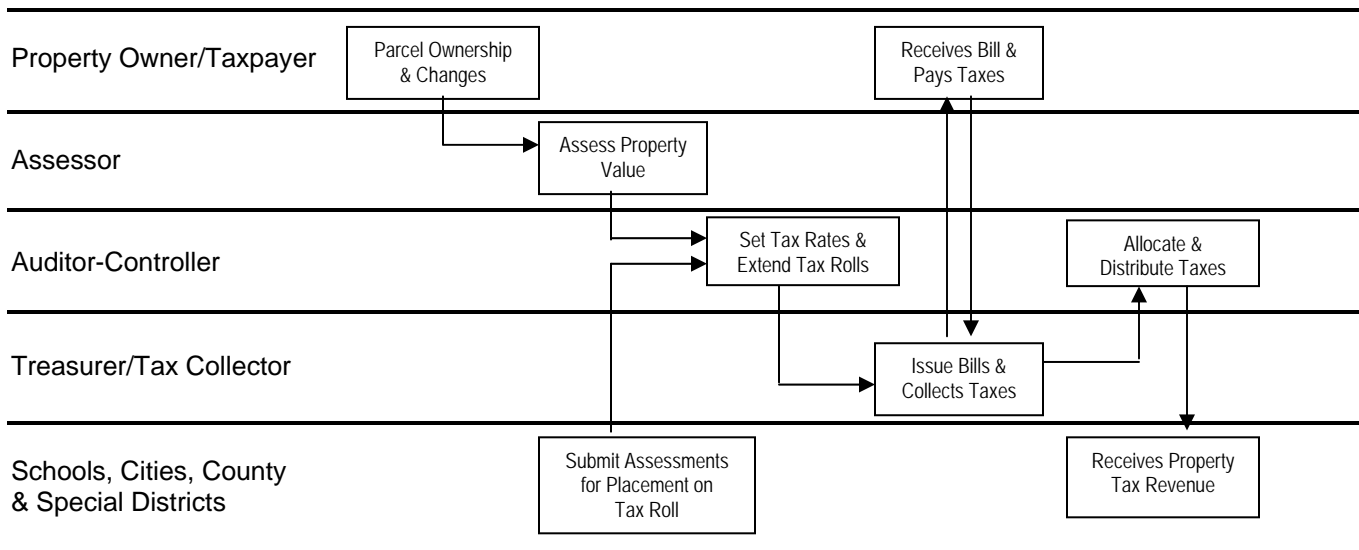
Property Owner/Taxpayer

Parcel Ownership & Changes

Receives Bill & Pays Taxes

Assessor

Assess Property Value

Auditor-Controller

Set Tax Rates & Extend Tax Rolls

Allocate & Distribute Taxes

Treasurer/Tax Collector

Issue Bills & Collects Taxes

Schools, Cities, County & Special Districts

Submit Assessments for Placement on Tax Roll

Receives Property Tax Revenue